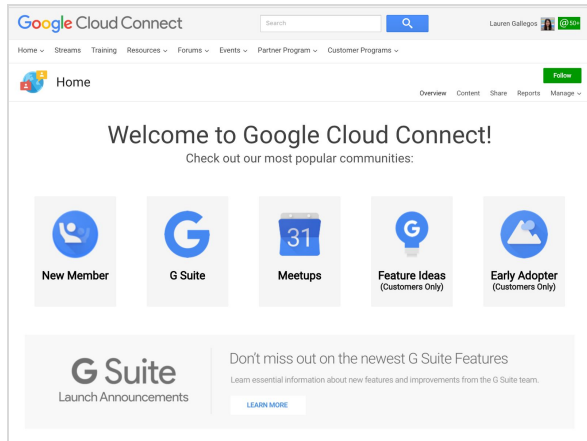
Google Cloud Connect

Search

Lauren Gallegos @10+

Home ⌄ Streams Training Resources ⌄ Forums ⌄ Events ⌄ Partner Program ⌄ Customer Programs ⌄

Home

Follow

Overview Content Share Reports Manage ⌄

Welcome to Google Cloud Connect!

Check out our most popular communities:

New Member

G Suite

31

Meetups

Feature Ideas (Customers Only)

Early Adopter (Customers Only)

G Suite Launch Announcements

Don't miss out on the newest G Suite Features

Learn essential information about new features and improvements from the G Suite team.

LEARN MORE